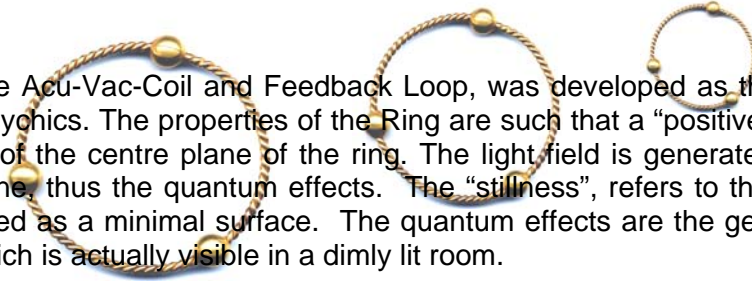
e Acu-Vac-Coil and Feedback Loop, was developed as th
ychics. The properties of the Ring are such that a "positive
of the centre plane of the ring. The light field is generate
ne, thus the quantum effects. The "stillness", refers to th
ed as a minimal surface. The quantum effects are the ge
ich is actually visible in a dimly lit room.